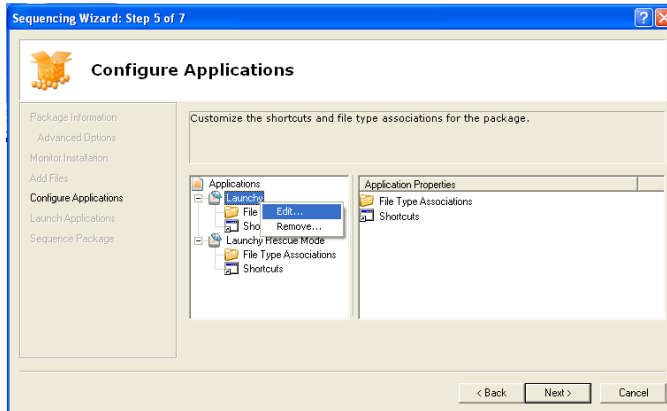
Sequencing Wizard: Step 5 of 7

Configure Applications

Package Information
Advanced Options
Monitor Installation
Add Files
Configure Applications
Launch Applications
Sequence Package

Customize the shortcuts and file type associations for the package.

Applications
Launch
File
Sho
Edit...
Remove...
Launch Rescue Mode
File Type Associations
Shortcuts

Application Properties
File Type Associations
Shortcuts

< Back
Next >
Cancel